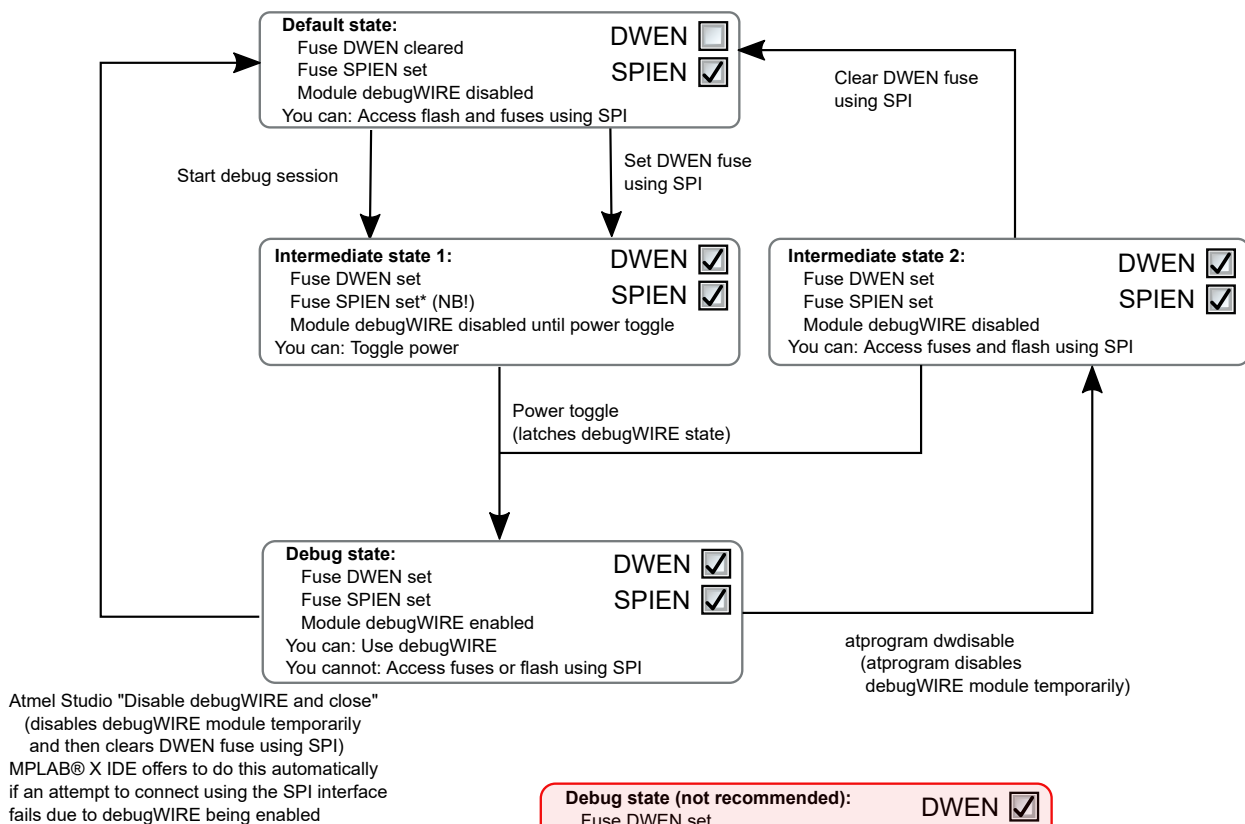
Default state:
Fuse DWEN cleared
Fuse SPIEN set
Module debugWIRE disabled
You can: Access flash and fuses using SPI

DWEN
SPIEN

Clear DWEN fuse using SPI

Start debug session

Set DWEN fuse using SPI

Intermediate state 1:
Fuse DWEN set
Fuse SPIEN set* (NB!)
Module debugWIRE disabled until power toggle
You can: Toggle power

DWEN
SPIEN

Intermediate state 2:
Fuse DWEN set
Fuse SPIEN set
Module debugWIRE disabled
You can: Access fuses and flash using SPI

DWEN
SPIEN

Power toggle
(latches debugWIRE state)

Debug state:
Fuse DWEN set
Fuse SPIEN set
Module debugWIRE enabled
You can: Use debugWIRE
You cannot: Access fuses or flash using SPI

DWEN
SPIEN

atprogram dwdisable
(atprogram disables debugWIRE module temporarily)

Atmel Studio "Disable debugWIRE and close"
(disables debugWIRE module temporarily and then clears DWEN fuse using SPI)
MPLAB® X IDE offers to do this automatically if an attempt to connect using the SPI interface fails due to debugWIRE being enabled

Debug state (not recommended):
Fuse DWEN set

DWEN